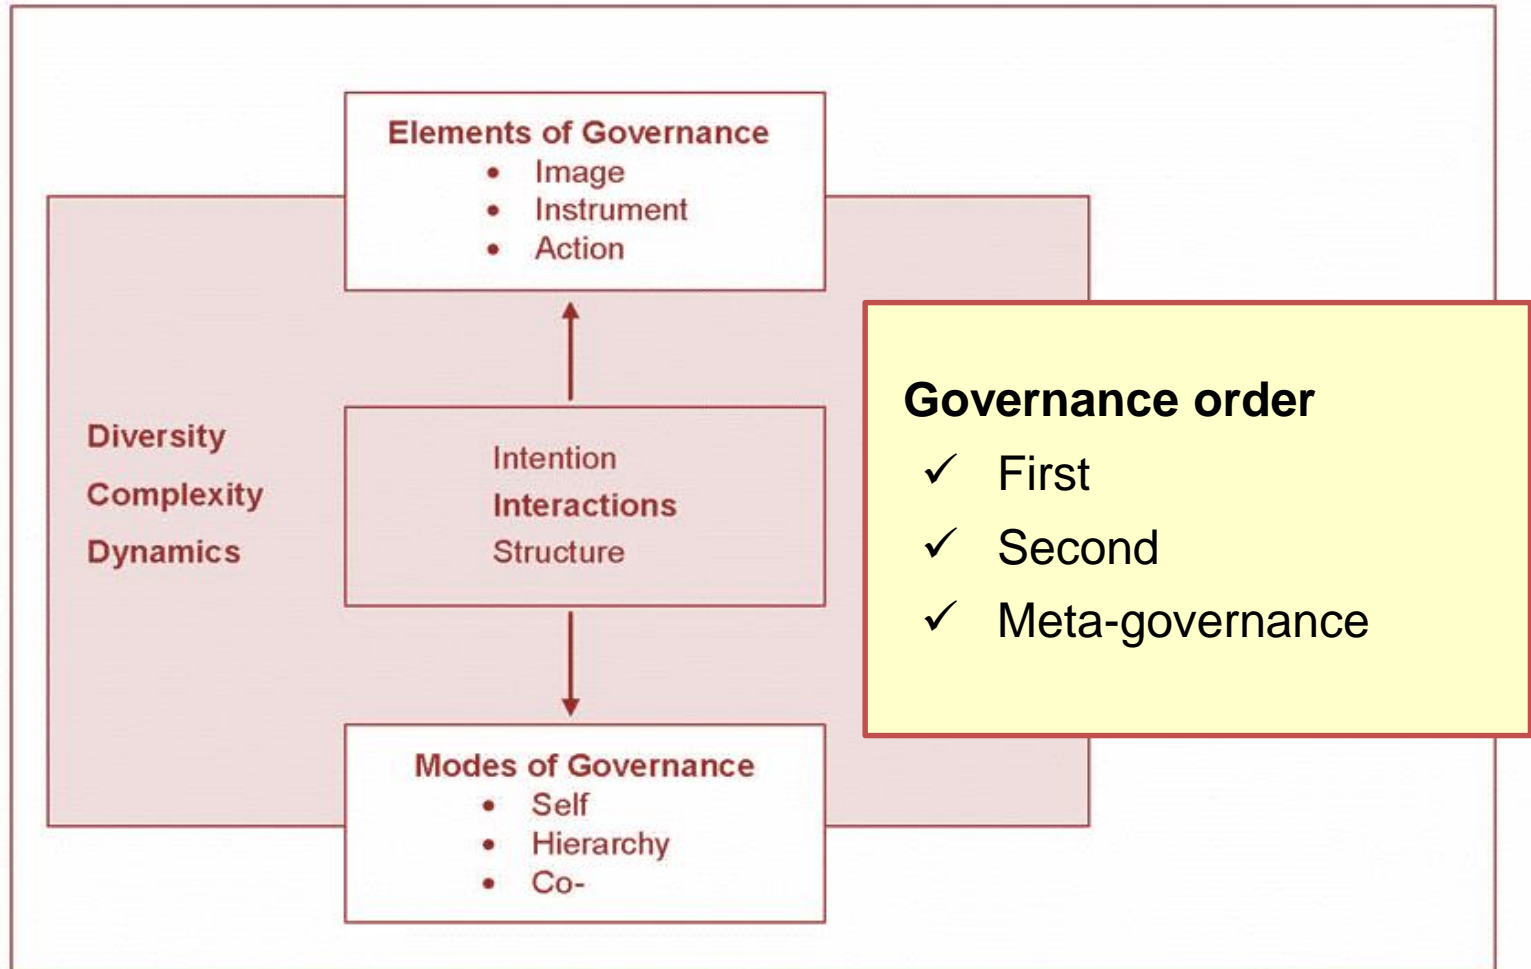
Elements of Governance
- Image
- Instrument
- Action

Diversity
Complexity
Dynamics

Intention
Interactions
Structure

Modes of Governance
- Self
- Hierarchy
- Co-

Governance order
✓ First
✓ Second
✓ Meta-governance